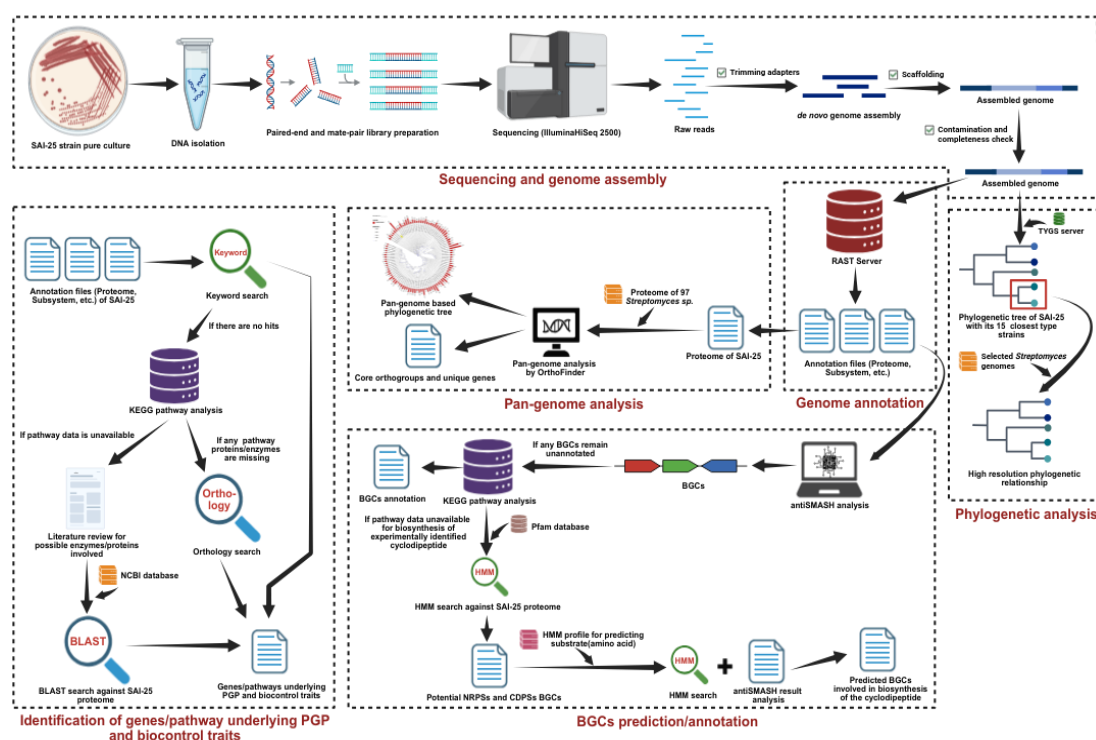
SAI-25 strain pure culture

DNA isolation

Paired-end and mate-pair library preparation

Sequencing (IlluminaHiSeq 2500)

Raw reads

Trimming adapters

de novo genome assembly

Scaffolding

Assembled genome

Contamination and completeness check

Sequencing and genome assembly

Assembled genome

Annotation files (Proteome, Subsystem, etc.) of SAI-25

Keyword

Keyword search

If there are no hits

KEGG pathway analysis

If pathway data is unavailable

If any pathway proteins/enzymes are missing

Literature review for possible enzymes/proteins involved

Ortho-logy

Orthology search

NCBI database

BLAST

BLAST search against SAI-25 proteome

Genes/pathways underlying PGP and biocontrol traits

Identification of genes/pathway underlying PGP and biocontrol traits

Pan-genome based phylogenetic tree

Core orthogroups and unique genes

Proteome of 97 Streptomyces sp.

Pan-genome analysis by OrthoFinder

Proteome of SAI-25

Pan-genome analysis

RAST Server

Annotation files (Proteome, Subsystem, etc.)

Genome annotation

TYGS server

Phylogenetic tree of SAI-25 with its 15 closest type strains

Selected Streptomyces genomes

High resolution phylogenetic relationship

Phylogenetic analysis

BGCs annotation

KEGG pathway analysis

If any BGCs remain unannotated

BGCs

antiSMASH analysis

If pathway data unavailable for biosynthesis of experimentally identified cyclodipeptide

Pfam database

HMM

HMM search against SAI-25 proteome

HMM profile for predicting substrate(amino acid)

Potential NRPSs and CDPSs BGCs

HMM

HMM search

+

antiSMASH result analysis

Predicted BGCs involved in biosynthesis of the cyclodipeptide

BGCs prediction/annotation